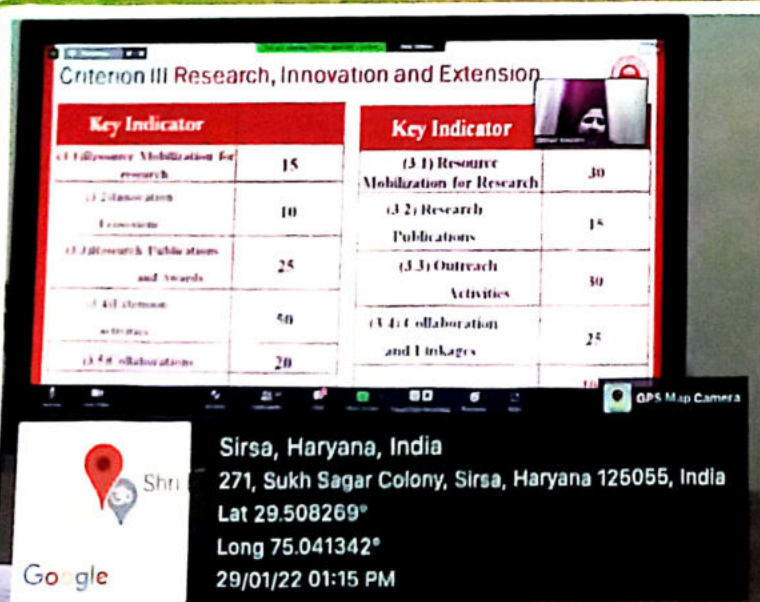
Criterion III Research, Innovation and Extension

| Key Indicator | |
|---|---|
| (3.1)Resource Mobilization for research | 15 |
| (3.2)Innovation Ecosystem | 10 |
| (3.3)Research Publications and Awards | 25 |
| (3.4)Extension activities | 50 |
| (3.5)Collaborations | 20 |

| Key Indicator | |
|---|---|
| (3.1) Resource Mobilization for Research | 30 |
| (3.2) Research Publications | 15 |
| (3.3) Outreach Activities | 30 |
| (3.4) Collaboration and Linkages | 25 |

GPS Map Camera

Shri

Sirsa, Haryana, India
271, Sukh Sagar Colony, Sirsa, Haryana 125055, India
Lat 29.508269°
Long 75.041342°
29/01/22 01:15 PM

Google